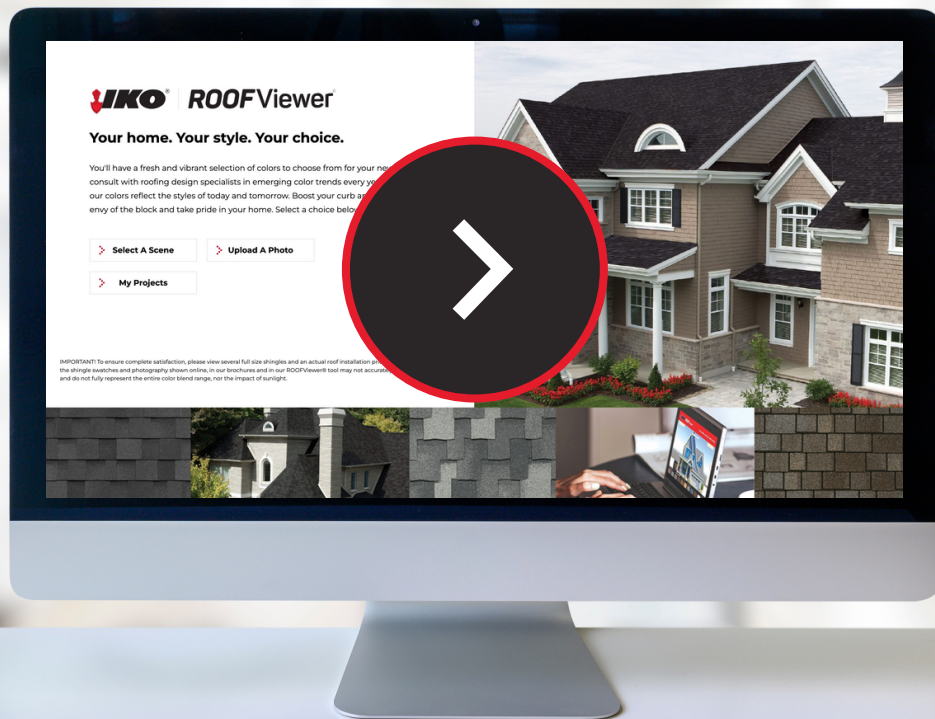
IKO® | ROOFViewer

Your home. Your style. Your choice.

You'll have a fresh and vibrant selection of colors to choose from for your ne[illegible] consult with roofing design specialists in emerging color trends every y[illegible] our colors reflect the styles of today and tomorrow. Boost your curb a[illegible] envy of the block and take pride in your home. Select a choice belo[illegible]

Select A Scene

Upload A Photo

My Projects

IMPORTANT: To ensure complete satisfaction, please view several full size shingles and an actual roof installation pr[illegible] the shingle swatches and photography shown online, in our brochures and in our ROOFViewer® tool may not accurat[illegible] and do not fully represent the entire color blend range, nor the impact of sunlight.